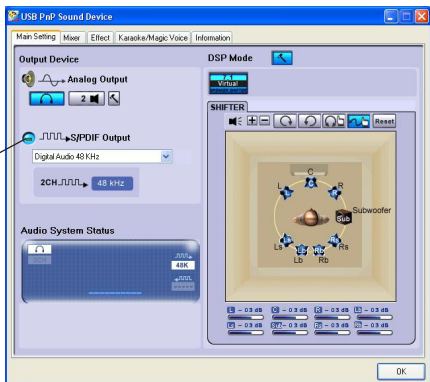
USB PnP Sound Device

Main Setting | Mixer | Effect | Karaoke/Magic Voice | Information

Output Device

Analog Output

2

S/PDIF Output

Digital Audio 48 KHz

2CH 48 kHz

Audio System Status

48K

DSP Mode

Virtual

SHIFTER

Reset

C

L

R

Sub

Subwoofer

Ls

Rs

Lb

Rb

– 0 dB

– 0 dB

– 0 dB

– 0 dB

– 0 dB

– 0 dB

– 0 dB

– 0 dB

OK